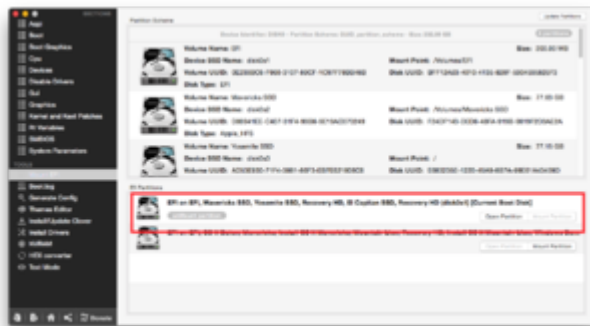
Acpi
Boot
Boot Graphics
Cpu
Devices
Disable Drivers
Gui
Graphics
Kernel and Kext Patches
Rt Variables
SMBIOS
System Parameters
BootLog
Generate Config
Theme Editor
Install/Update Clover
Install Drivers
NVRAM
HEX converter
Text Mode
Donate

Partition Scheme
Volume Name: EFI
Device SSD Name: disk0s1
Volume UUID: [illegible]
Disk Type: EFI
Mount Point: /Volumes/EFI
Disk UUID: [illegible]
Size: 209.72 MB
Volume Name: Mavericks SSD
Device SSD Name: disk0s2
Volume UUID: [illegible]
Disk Type: Apple_HFS
Mount Point: /Volumes/Mavericks SSD
Disk UUID: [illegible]
Size: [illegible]
Volume Name: Yosemite SSD
Device SSD Name: disk0s3
Volume UUID: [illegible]
Mount Point: /
Disk UUID: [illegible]
Size: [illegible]

EFI Partitions
EFI on EFI, Mavericks SSD, Yosemite SSD, Recovery HD, El Capitan SSD, Recovery HD (disk0s1) [Current Boot Disk]
Open Partition
Mount Partition
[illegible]
Open Partition
Mount Partition